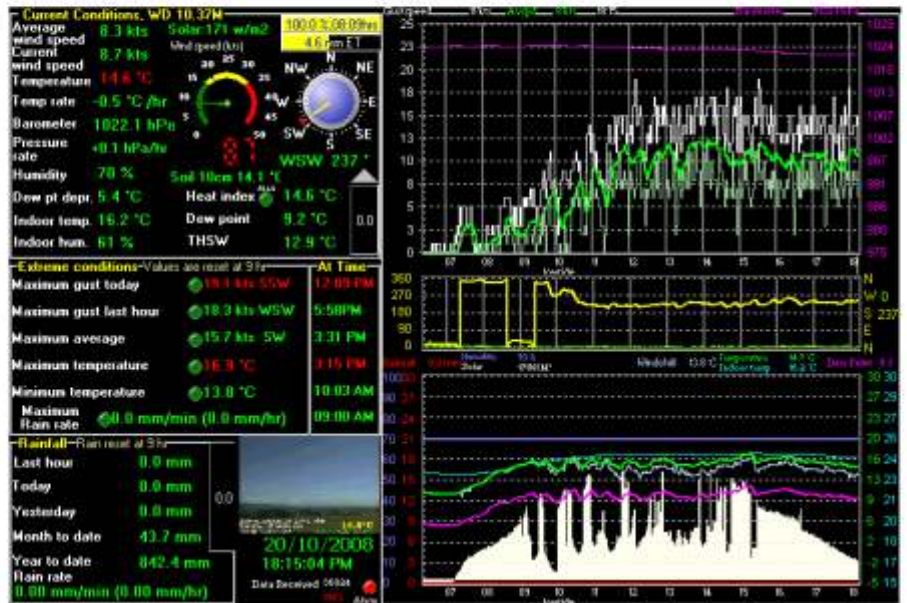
Current Conditions, WD 10.37M

Average wind speed 8.3 kts
Solar:171 w/m2
100.0 % 08.09hrs
4.6 mm ET
Current wind speed 8.7 kts
Wind speed (kts)
Temperature 14.6 °C
Temp rate -0.5 °C /hr
Barometer 1022.1 hPa
Pressure rate +0.1 hPa/hr
Humidity 78 %
Soil 10cm 14.1 °C
WSW 237 °
Dew pt depr. 5.4 °C
Heat index 14.6 °C
Indoor temp. 16.2 °C
Dew point 9.2 °C
Indoor hum. 61 %
THSW 12.9 °C
0.0

N NE NW E W SW S SE

Extreme conditions Values are reset at 9 hr
At Time
Maximum gust today 19.1 kts SSW 12:09 PM
Maximum gust last hour 18.3 kts WSW 5:58 PM
Maximum average 15.7 kts SW 3:31 PM
Maximum temperature 16.9 °C 3:15 PM
Minimum temperature 13.8 °C 10:03 AM
Maximum Rain rate 0.0 mm/min (0.0 mm/hr) 09:00 AM

Rainfall Rain reset at 9 hr
Last hour 0.0 mm
Today 0.0 mm
Yesterday 0.0 mm
Month to date 43.7 mm
Year to date 842.4 mm
Rain rate 0.00 mm/min (0.00 mm/hr)
0.0
20/10/2008
18:15:04 PM
Data Received

25 20 15 10 5 0
1025 1024 1016 1013 1007 1002 997 991 986 980 975
07 08 09 10 11 12 13 14 15 16 17 18
360 270 180 90 0
N W S E N
237

Humidity Solar Windchill 13.8 °C Temperature Indoor temp Dew Point 9.1
1000 900 800 700 600 500 400 300 200 100 0
30 30 27 29 23 27 20 26 16 24 13 23 10 20 6 19 2 18 -1 16 -5 15